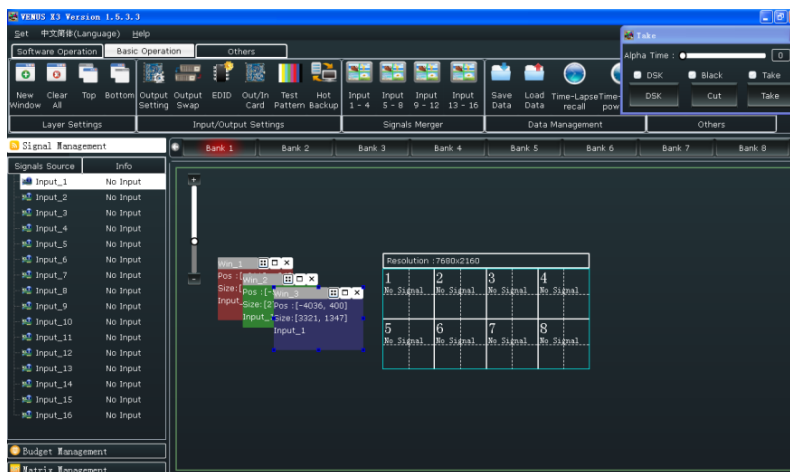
VENUS X3 Version 1.5.3.3

Set 中文简体(Language) Help

Software Operation Basic Operation Others

New Window Clear All Top Bottom Output Setting Output Swap EDID Out/In Card Test Pattern Hot Backup Input 1 - 4 Input 5 - 8 Input 9 - 12 Input 13 - 16 Save Data Load Data Time-Lapse recall Time- pow

Layer Settings Input/Output Settings Signals Merger Data Management Others

Take

Alpha Time : 0

DSK Black Take

DSK Cut Take

Signal Management

Bank 1 Bank 2 Bank 3 Bank 4 Bank 5 Bank 6 Bank 7 Bank 8

| Signals Source | Info |
|---|---|
| Input_1 | No Input |
| Input_2 | No Input |
| Input_3 | No Input |
| Input_4 | No Input |
| Input_5 | No Input |
| Input_6 | No Input |
| Input_7 | No Input |
| Input_8 | No Input |
| Input_9 | No Input |
| Input_10 | No Input |
| Input_11 | No Input |
| Input_12 | No Input |
| Input_13 | No Input |
| Input_14 | No Input |
| Input_15 | No Input |
| Input_16 | No Input |

Win_1
Pos :[
Size:[
Input_

Win_2
Pos :[
Size:[2
Input_

Win_3
Pos :[-4036, 400]
Size:[3321, 1347]
Input_1

Resolution :7680x2160

| 1 No Signal | 2 No Signal | 3 No Signal | 4 No Signal |
|---|---|---|---|
| 5 No Signal | 6 No Signal | 7 No Signal | 8 No Signal |

Budget Management

Matrix Management